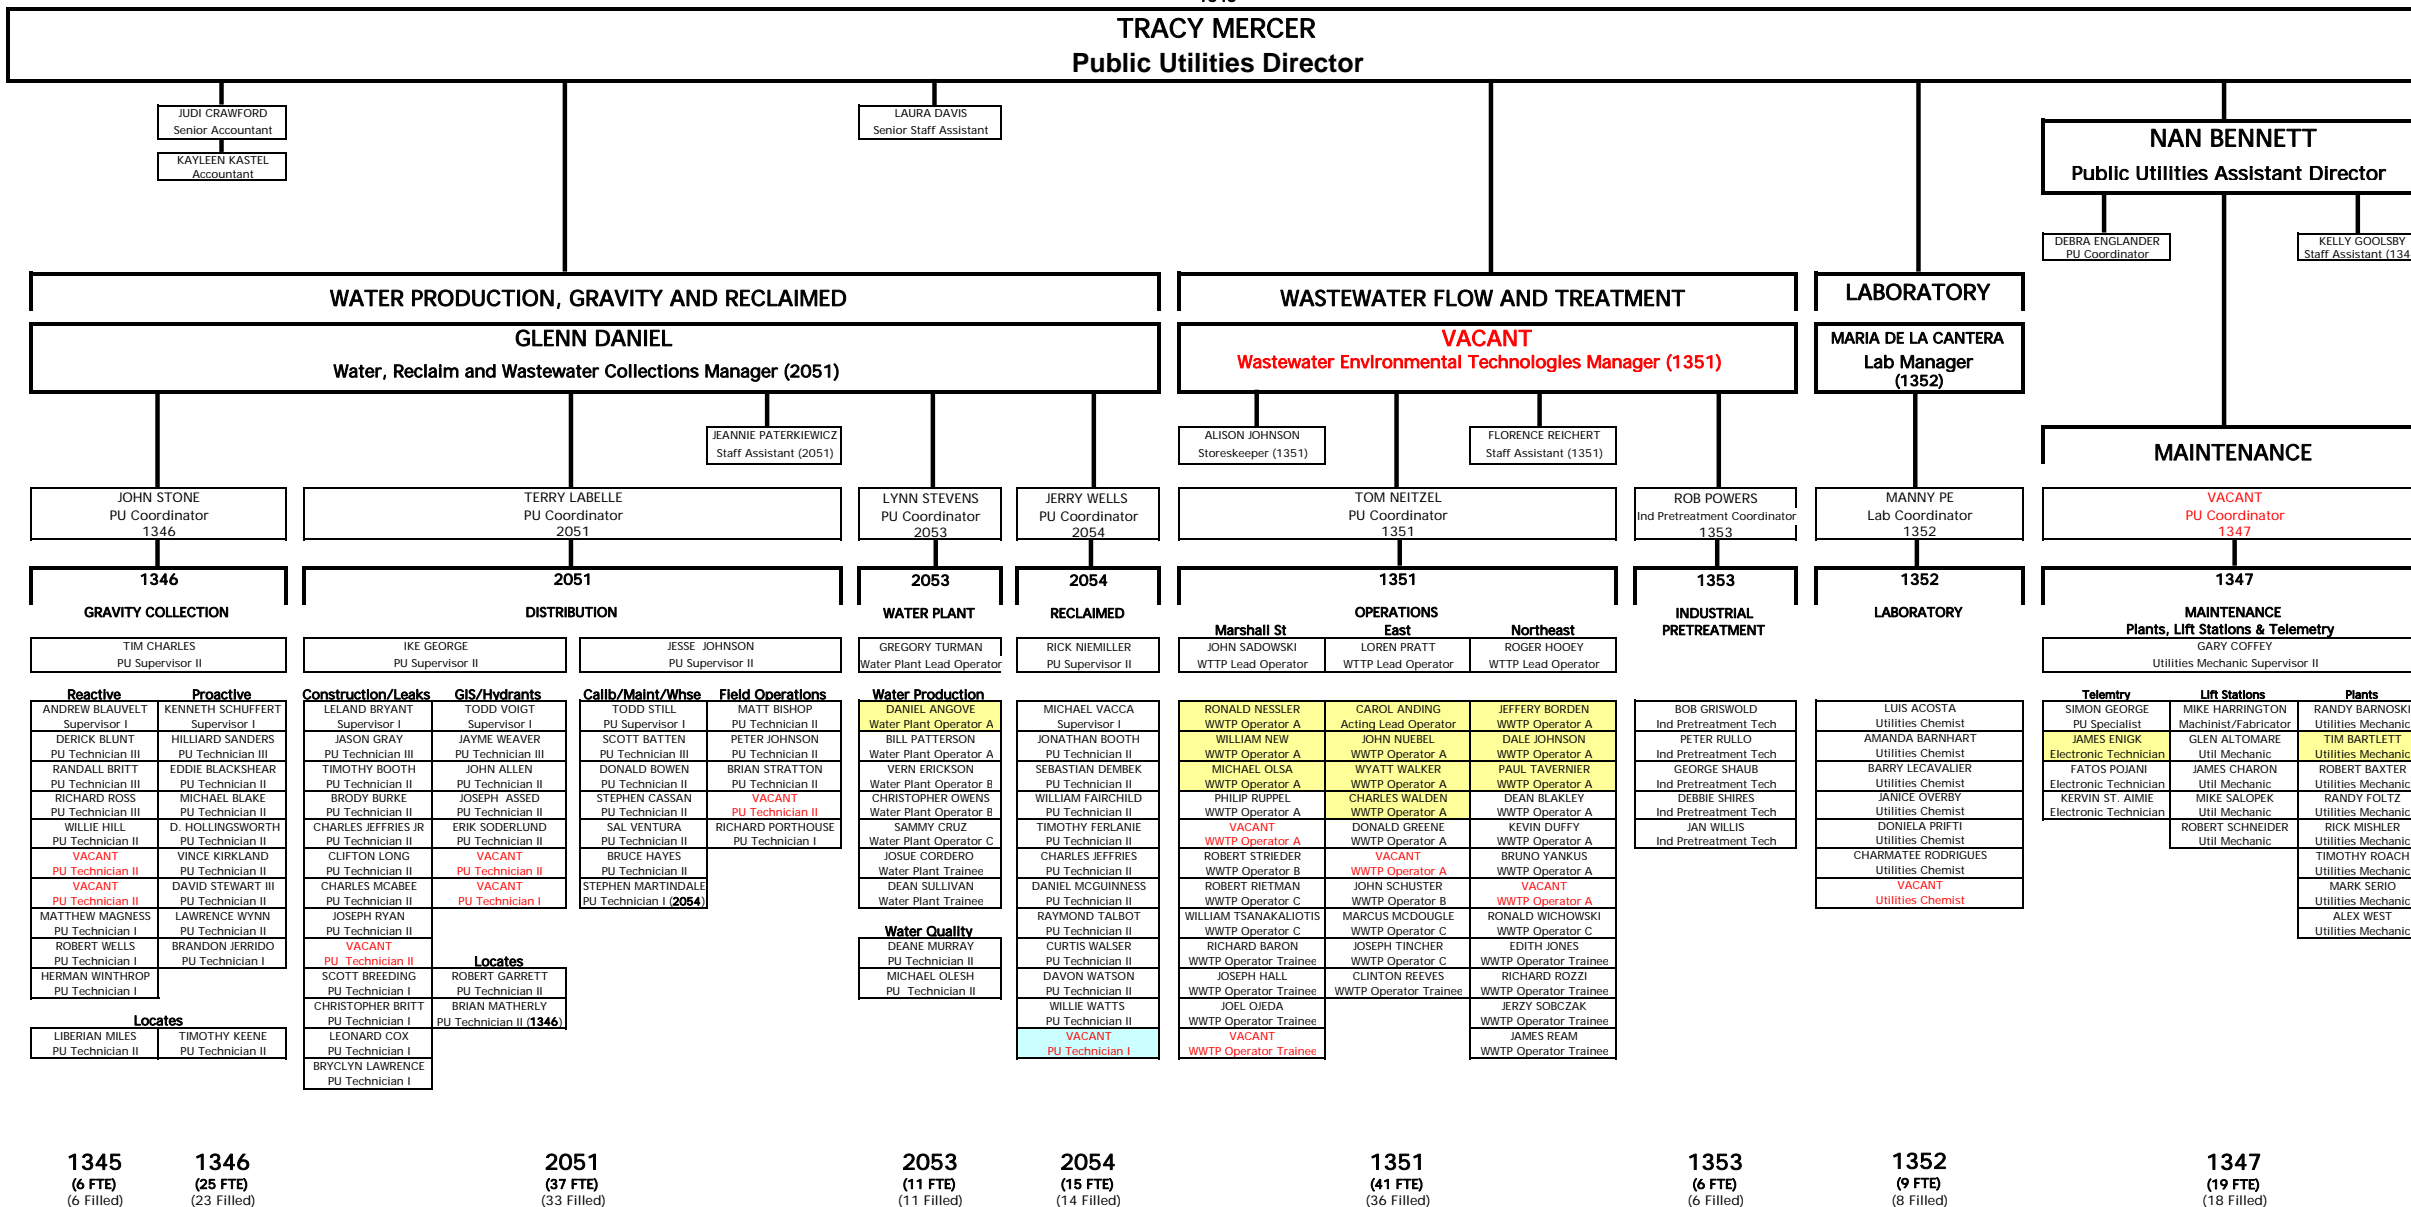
TRACY MERCER
Public Utilities Director

JUDI CRAWFORD
Senior Accountant

KAYLEEN KASTEL
Accountant

LAURA DAVIS
Senior Staff Assistant

NAN BENNETT
Public Utilities Assistant Director

DEBRA ENGLANDER
PU Coordinator

KELLY GOOLSBY
Staff Assistant (134

WATER PRODUCTION, GRAVITY AND RECLAIMED

GLENN DANIEL
Water, Reclaim and Wastewater Collections Manager (2051)

WASTEWATER FLOW AND TREATMENT

VACANT
Wastewater Environmental Technologies Manager (1351)

LABORATORY

MARIA DE LA CANTERA
Lab Manager
(1352)

MAINTENANCE

JEANNIE PATERKIEWICZ
Staff Assistant (2051)

ALISON JOHNSON
Storeskeeper (1351)

FLORENCE REICHERT
Staff Assistant (1351)

JOHN STONE
PU Coordinator
1346

TERRY LABELLE
PU Coordinator
2051

LYNN STEVENS
PU Coordinator
2053

JERRY WELLS
PU Coordinator
2054

TOM NEITZEL
PU Coordinator
1351

ROB POWERS
Ind Pretreatment Coordinator
1353

MANNY PE
Lab Coordinator
1352

VACANT
PU Coordinator
1347

1346
GRAVITY COLLECTION

2051
DISTRIBUTION

2053
WATER PLANT

2054
RECLAIMED

1351
OPERATIONS

1353
INDUSTRIAL PRETREATMENT

1352
LABORATORY

1347
MAINTENANCE
Plants, Lift Stations & Telemetry

TIM CHARLES
PU Supervisor II

IKE GEORGE
PU Supervisor II

JESSE JOHNSON
PU Supervisor II

GREGORY TURMAN
Water Plant Lead Operator

RICK NIEMILLER
PU Supervisor II

Marshall St
JOHN SADOWSKI
WTTP Lead Operator

East
LOREN PRATT
WTTP Lead Operator

Northeast
ROGER HOOEY
WTTP Lead Operator

GARY COFFEY
Utilities Mechanic Supervisor II

Reactive
ANDREW BLAUVELT
Supervisor I
DERICK BLUNT
PU Technician III
RANDALL BRITT
PU Technician III
RICHARD ROSS
PU Technician III
WILLIE HILL
PU Technician II
VACANT
PU Technician II
VACANT
PU Technician II
MATTHEW MAGNESS
PU Technician I
ROBERT WELLS
PU Technician I
HERMAN WINTHROP
PU Technician I

Proactive
KENNETH SCHUFFERT
Supervisor I
HILLIARD SANDERS
PU Technician III
EDDIE BLACKSHEAR
PU Technician II
MICHAEL BLAKE
PU Technician II
D. HOLLINGSWORTH
PU Technician II
VINCE KIRKLAND
PU Technician II
DAVID STEWART III
PU Technician II
LAWRENCE WYNN
PU Technician II
BRANDON JERRIDO
PU Technician I

Locates
LIBERIAN MILES
PU Technician II
TIMOTHY KEENE
PU Technician II

Construction/Leaks
LELAND BRYANT
Supervisor I
JASON GRAY
PU Technician III
TIMOTHY BOOTH
PU Technician II
BRODY BURKE
PU Technician II
CHARLES JEFFRIES JR
PU Technician II
CLIFTON LONG
PU Technician II
CHARLES MCABEE
PU Technician II
JOSEPH RYAN
PU Technician II
VACANT
PU Technician II
SCOTT BREEDING
PU Technician I
CHRISTOPHER BRITT
PU Technician I
LEONARD COX
PU Technician I
BRYCLYN LAWRENCE
PU Technician I

GIS/Hydrants
TODD VOIGT
Supervisor I
JAYME WEAVER
PU Technician III
JOHN ALLEN
PU Technician II
JOSEPH ASSED
PU Technician II
ERIK SODERLUND
PU Technician II
VACANT
PU Technician II
VACANT
PU Technician I

Locates
ROBERT GARRETT
PU Technician II
BRIAN MATHERLY
PU Technician II (1346)

Calib/Maint/Whse
TODD STILL
PU Supervisor I
SCOTT BATTEN
PU Technician III
DONALD BOWEN
PU Technician II
STEPHEN CASSAN
PU Technician II
SAL VENTURA
PU Technician II
BRUCE HAYES
PU Technician II
STEPHEN MARTINDALE
PU Technician I (2054)

Field Operations
MATT BISHOP
PU Technician II
PETER JOHNSON
PU Technician II
BRIAN STRATTON
PU Technician II
VACANT
PU Technician II
RICHARD PORTHOUSE
PU Technician I

Water Production
DANIEL ANGOVE
Water Plant Operator A
BILL PATTERSON
Water Plant Operator A
VERN ERICKSON
Water Plant Operator B
CHRISTOPHER OWENS
Water Plant Operator B
SAMMY CRUZ
Water Plant Operator C
JOSUE CORDERO
Water Plant Trainee
DEAN SULLIVAN
Water Plant Trainee

Water Quality
DEANE MURRAY
PU Technician II
MICHAEL OLESH
PU Technician II

MICHAEL VACCA
Supervisor I
JONATHAN BOOTH
PU Technician II
SEBASTIAN DEMBEK
PU Technician II
WILLIAM FAIRCHILD
PU Technician II
TIMOTHY FERLANIE
PU Technician II
CHARLES JEFFRIES
PU Technician II
DANIEL MCGUINNESS
PU Technician II
RAYMOND TALBOT
PU Technician II
CURTIS WALSER
PU Technician II
DAVON WATSON
PU Technician II
WILLIE WATTS
PU Technician II
VACANT
PU Technician I

RONALD NESSLER
WWTP Operator A
WILLIAM NEW
WWTP Operator A
MICHAEL OLSA
WWTP Operator A
PHILIP RUPPEL
WWTP Operator A
VACANT
WWTP Operator A
ROBERT STRIEDER
WWTP Operator B
ROBERT RIETMAN
WWTP Operator C
WILLIAM TSANAKALIOTIS
WWTP Operator C
RICHARD BARON
WWTP Operator Trainee
JOSEPH HALL
WWTP Operator Trainee
JOEL OJEDA
WWTP Operator Trainee
VACANT
WWTP Operator Trainee

CAROL ANDING
Acting Lead Operator
JOHN NUEBEL
WWTP Operator A
WYATT WALKER
WWTP Operator A
CHARLES WALDEN
WWTP Operator A
DONALD GREENE
WWTP Operator A
VACANT
WWTP Operator A
JOHN SCHUSTER
WWTP Operator B
MARCUS MCDOUGLE
WWTP Operator C
JOSEPH TINCHER
WWTP Operator Trainee
CLINTON REEVES
WWTP Operator Trainee

JEFFERY BORDEN
WWTP Operator A
DALE JOHNSON
WWTP Operator A
PAUL TAVERNIER
WWTP Operator A
DEAN BLAKLEY
WWTP Operator A
KEVIN DUFFY
WWTP Operator A
BRUNO YANKUS
WWTP Operator A
VACANT
WWTP Operator A
RONALD WICHOWSKI
WWTP Operator C
EDITH JONES
WWTP Operator Trainee
RICHARD ROZZI
WWTP Operator Trainee
JERZY SOBCZAK
WWTP Operator Trainee
JAMES REAM
WWTP Operator Trainee

BOB GRISWOLD
Ind Pretreatment Tech
PETER RULLO
Ind Pretreatment Tech
GEORGE SHAUB
Ind Pretreatment Tech
DEBBIE SHIRES
Ind Pretreatment Tech
JAN WILLIS
Ind Pretreatment Tech

LUIS ACOSTA
Utilities Chemist
AMANDA BARNHART
Utilities Chemist
BARRY LECAVALIER
Utilities Chemist
JANICE OVERBY
Utilities Chemist
DONIELA PRIFTI
Utilities Chemist
CHARMATEE RODRIGUES
Utilities Chemist
VACANT
Utilities Chemist

Telemtry
SIMON GEORGE
PU Specialist
JAMES ENIGK
Electronic Technician
FATOS POJANI
Electronic Technician
KERVIN ST. AIMIE
Electronic Technician

Lift Stations
MIKE HARRINGTON
Machinist/Fabricator
GLEN ALTOMARE
Util Mechanic
JAMES CHARON
Util Mechanic
MIKE SALOPEK
Util Mechanic
ROBERT SCHNEIDER
Util Mechanic

Plants
RANDY BARNOSKI
Utilities Mechanic
TIM BARTLETT
Utilities Mechanic
ROBERT BAXTER
Utilities Mechanic
RANDY FOLTZ
Utilities Mechanic
RICK MISHLER
Utilities Mechanic
TIMOTHY ROACH
Utilities Mechanic
MARK SERIO
Utilities Mechanic
ALEX WEST
Utilities Mechanic

1345
(6 FTE)
(6 Filled)

1346
(25 FTE)
(23 Filled)

2051
(37 FTE)
(33 Filled)

2053
(11 FTE)
(11 Filled)

2054
(15 FTE)
(14 Filled)

1351
(41 FTE)
(36 Filled)

1353
(6 FTE)
(6 Filled)

1352
(9 FTE)
(8 Filled)

1347
(19 FTE)
(18 Filled)